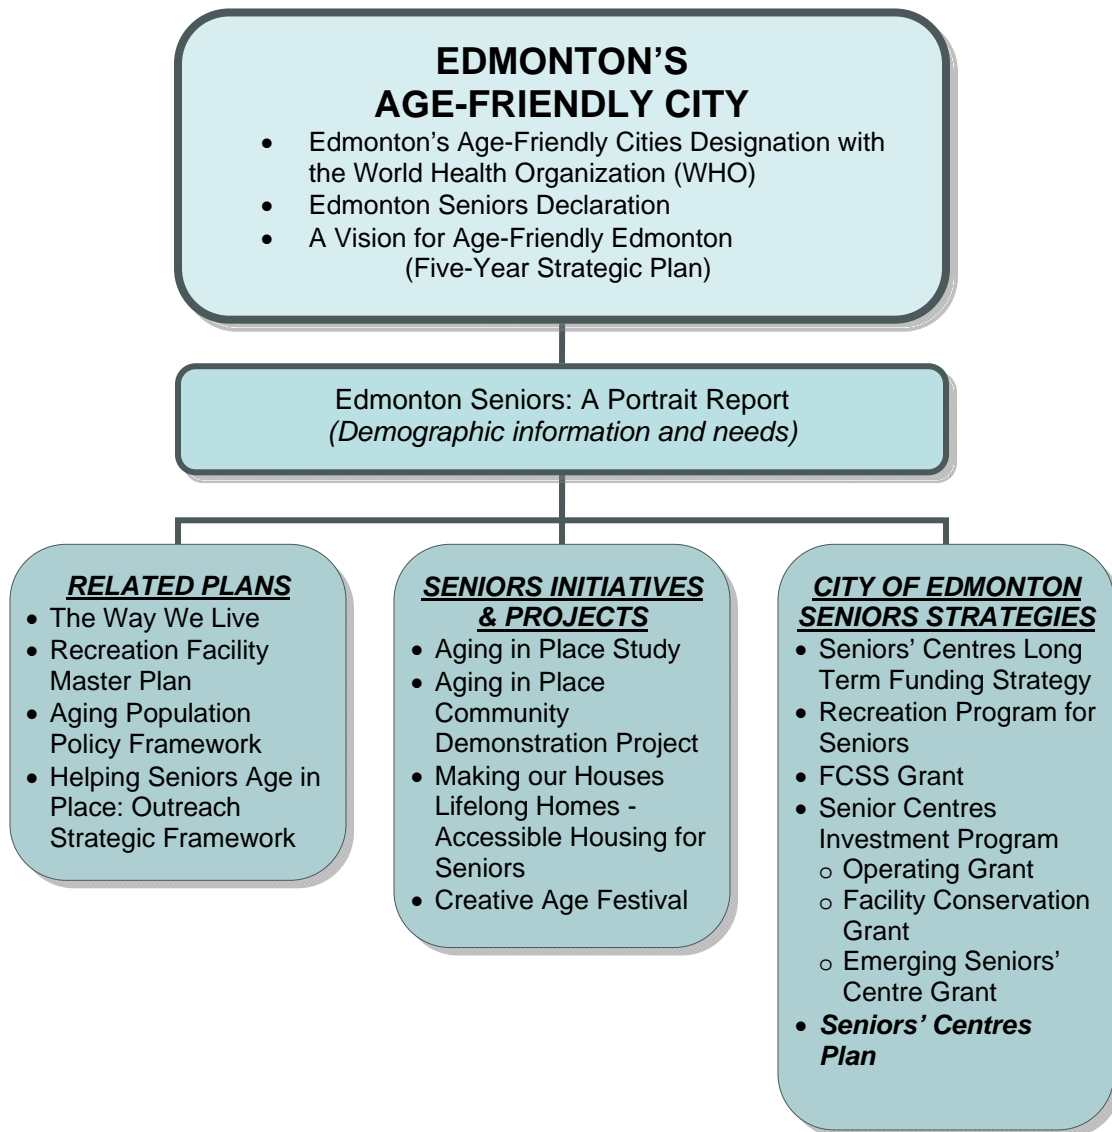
EDMONTON'S
AGE-FRIENDLY CITY

- Edmonton's Age-Friendly Cities Designation with the World Health Organization (WHO)
- Edmonton Seniors Declaration
- A Vision for Age-Friendly Edmonton (Five-Year Strategic Plan)

Edmonton Seniors: A Portrait Report
*(Demographic information and needs)*

***RELATED PLANS***
- The Way We Live
- Recreation Facility Master Plan
- Aging Population Policy Framework
- Helping Seniors Age in Place: Outreach Strategic Framework

***SENIORS INITIATIVES & PROJECTS***
- Aging in Place Study
- Aging in Place Community Demonstration Project
- Making our Houses Lifelong Homes - Accessible Housing for Seniors
- Creative Age Festival

***CITY OF EDMONTON SENIORS STRATEGIES***
- Seniors' Centres Long Term Funding Strategy
- Recreation Program for Seniors
- FCSS Grant
- Senior Centres Investment Program
  - Operating Grant
  - Facility Conservation Grant
  - Emerging Seniors' Centre Grant
- ***Seniors' Centres Plan***